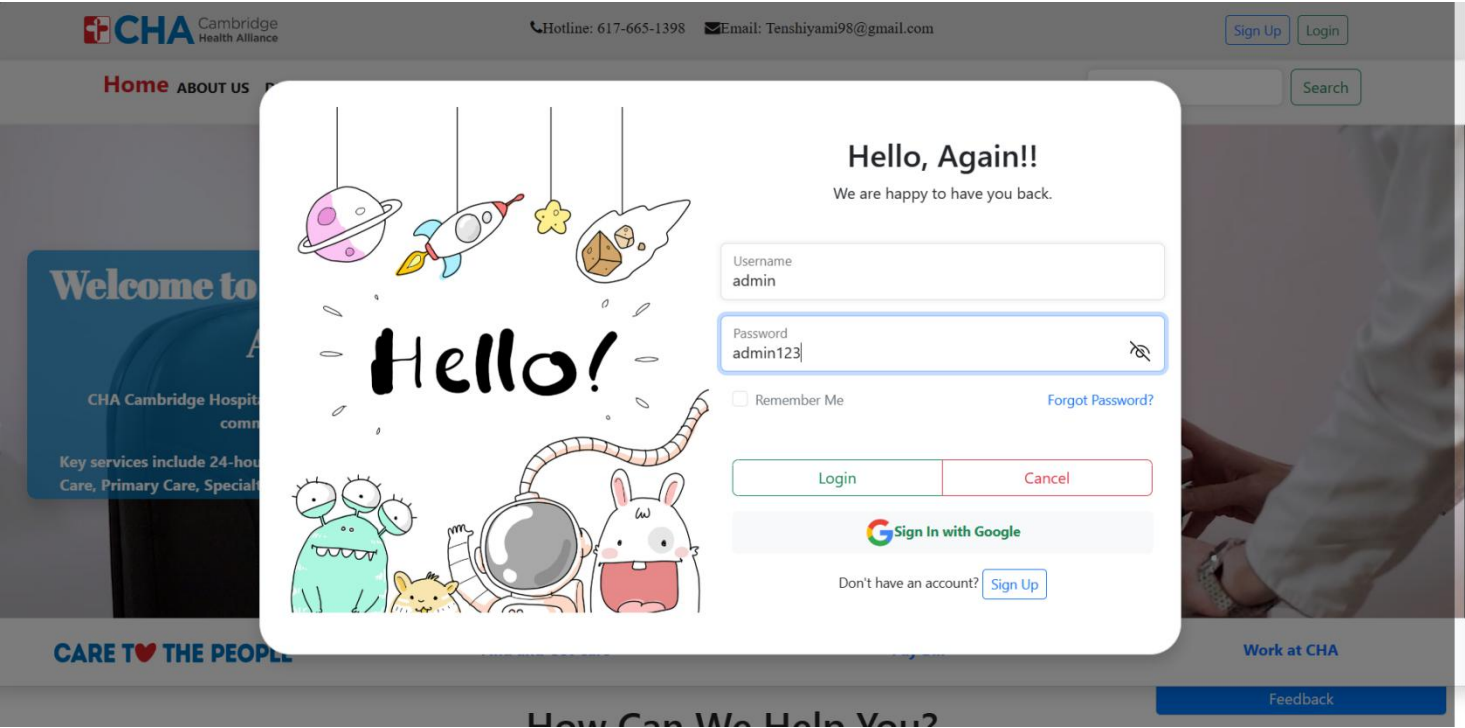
CHA Cambridge Health Alliance

Hotline: 617-665-1398 Email: Tenshiyami98@gmail.com

Sign Up Login

Home ABOUT US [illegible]

Search

Welcome to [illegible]

CHA Cambridge Hospit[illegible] comm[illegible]

Key services include 24-hou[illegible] Care, Primary Care, Specialt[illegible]

Hello!

Hello, Again!!

We are happy to have you back.

Username
admin

Password
admin123

Remember Me

Forgot Password?

Login

Cancel

Sign In with Google

Don't have an account? Sign Up

CARE TO THE PEOPLE

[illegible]

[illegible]

Work at CHA

Feedback

How Can We Help You?